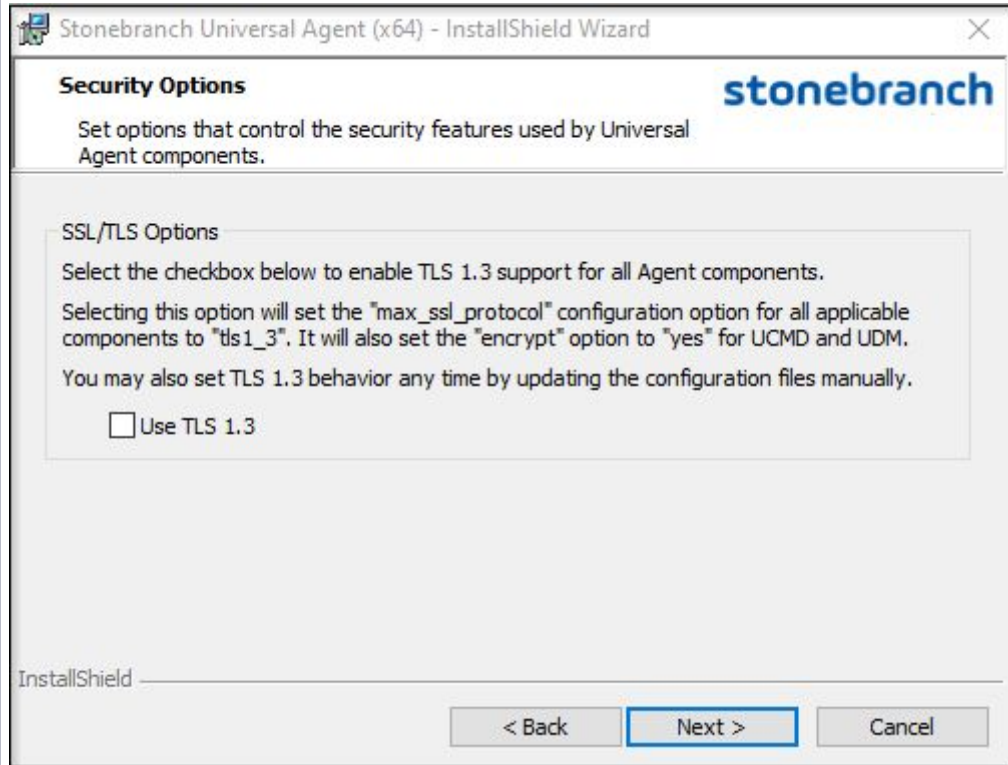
Stonebranch Universal Agent (x64) - InstallShield Wizard

Security Options

stonebranch

Set options that control the security features used by Universal Agent components.

SSL/TLS Options

Select the checkbox below to enable TLS 1.3 support for all Agent components.

Selecting this option will set the "max_ssl_protocol" configuration option for all applicable components to "tls1_3". It will also set the "encrypt" option to "yes" for UCMD and UDM.

You may also set TLS 1.3 behavior any time by updating the configuration files manually.

Use TLS 1.3

InstallShield

< Back

Next >

Cancel